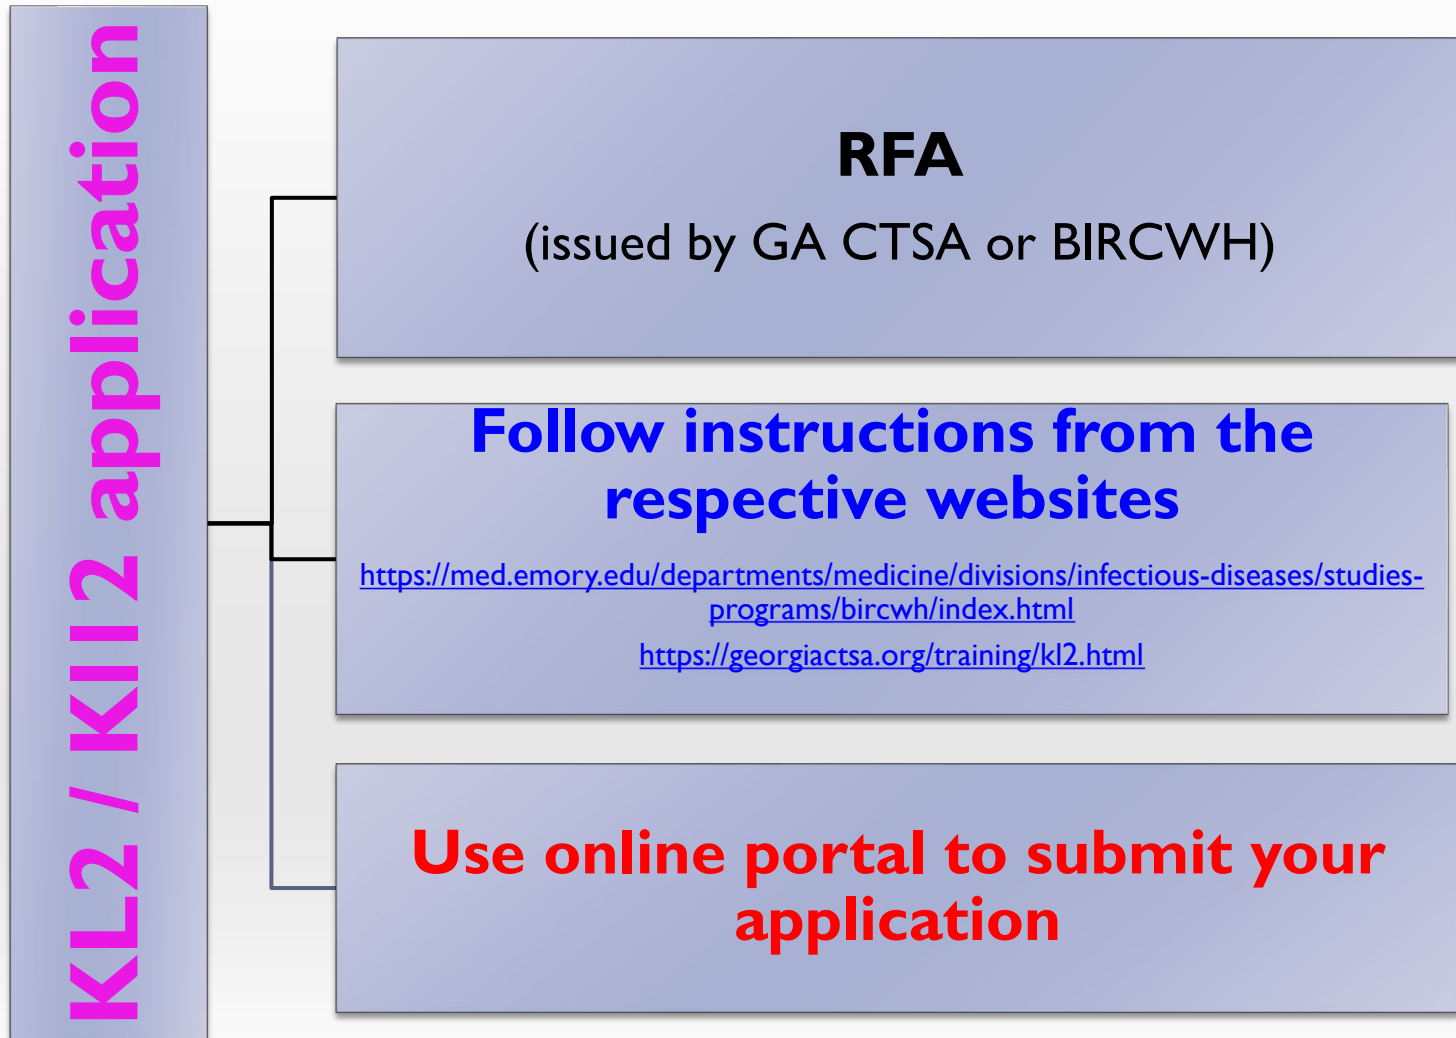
KL2 / K12 application

RFA

(issued by GA CTSA or BIRCWH)

Follow instructions from the respective websites

https://med.emory.edu/departments/medicine/divisions/infectious-diseases/studies-programs/bircwh/index.html

https://georgiactsa.org/training/kl2.html

Use online portal to submit your application